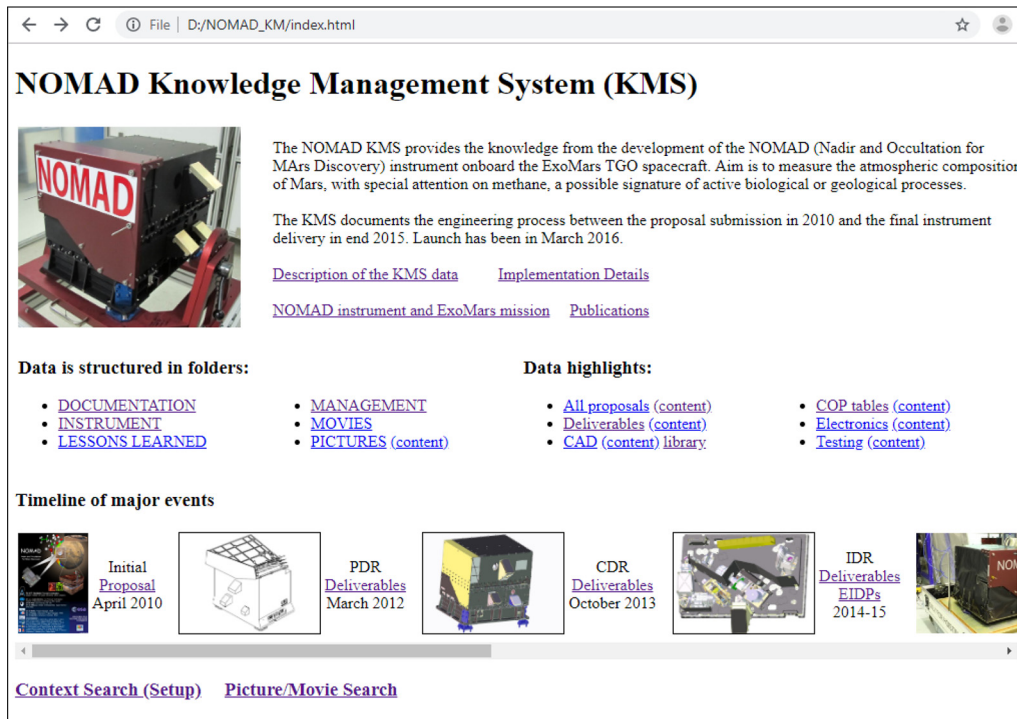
File | D:/NOMAD_KM/index.html

NOMAD Knowledge Management System (KMS)

NOMAD

The NOMAD KMS provides the knowledge from the development of the NOMAD (Nadir and Occultation for MArs Discovery) instrument onboard the ExoMars TGO spacecraft. Aim is to measure the atmospheric composition of Mars, with special attention on methane, a possible signature of active biological or geological processes.

The KMS documents the engineering process between the proposal submission in 2010 and the final instrument delivery in end 2015. Launch has been in March 2016.

Description of the KMS data Implementation Details

NOMAD instrument and ExoMars mission Publications

Data is structured in folders:

- DOCUMENTATION
- INSTRUMENT
- LESSONS LEARNED

- MANAGEMENT
- MOVIES
- PICTURES (content)

Data highlights:

- All proposals (content)
- Deliverables (content)
- CAD (content) library

- COP tables (content)
- Electronics (content)
- Testing (content)

Timeline of major events

Initial Proposal April 2010

PDR Deliverables March 2012

CDR Deliverables October 2013

IDR Deliverables EIDPs 2014-15

NOM

Context Search (Setup) Picture/Movie Search